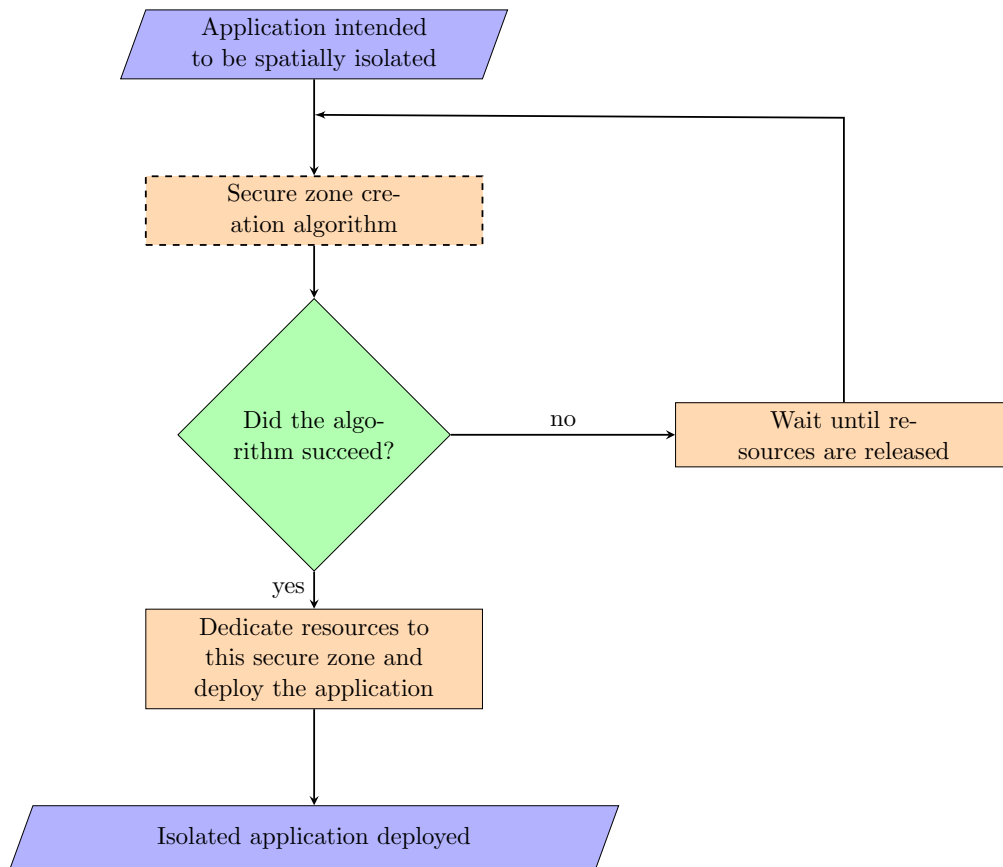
Application intended to be spatially isolated

Secure zone creation algorithm

Did the algorithm succeed?

no

Wait until resources are released

yes

Dedicate resources to this secure zone and deploy the application

Isolated application deployed